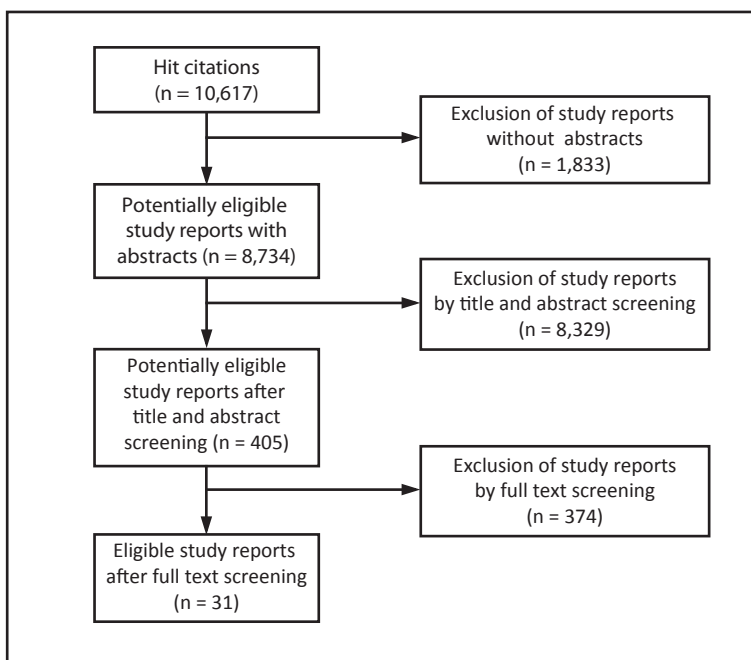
Hit citations
(n = 10,617)

Exclusion of study reports without abstracts
(n = 1,833)

Potentially eligible study reports with abstracts (n = 8,734)

Exclusion of study reports by title and abstract screening
(n = 8,329)

Potentially eligible study reports after title and abstract screening (n = 405)

Exclusion of study reports by full text screening
(n = 374)

Eligible study reports after full text screening
(n = 31)